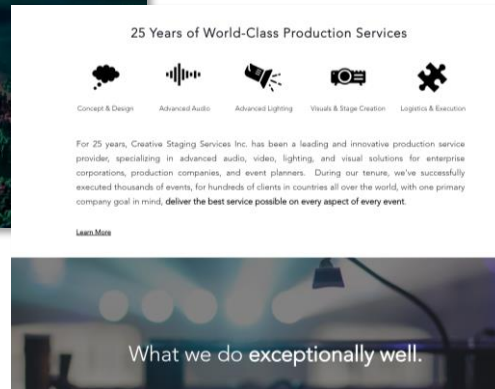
25 Years of World-Class Production Services

Concept & Design

Advanced Audio

Advanced Lighting

Visuals & Stage Creation

Logistics & Execution

For 25 years, Creative Staging Services Inc. has been a leading and innovative production service provider, specializing in advanced audio, video, lighting, and visual solutions for enterprise corporations, production companies, and event planners. During our tenure, we've successfully executed thousands of events, for hundreds of clients in countries all over the world, with one primary company goal in mind, deliver the best service possible on every aspect of every event.

Learn More

What we do exceptionally well.